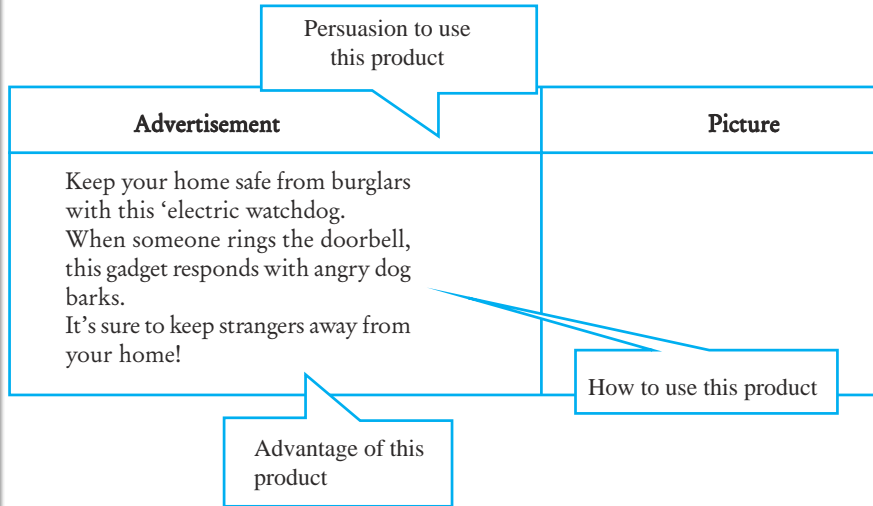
Persuasion to use this product

| Advertisement | Picture |
|---|---|
| Keep your home safe from burglars with this ‘electric watchdog. When someone rings the doorbell, this gadget responds with angry dog barks. It’s sure to keep strangers away from your home! | |

How to use this product

Advantage of this product